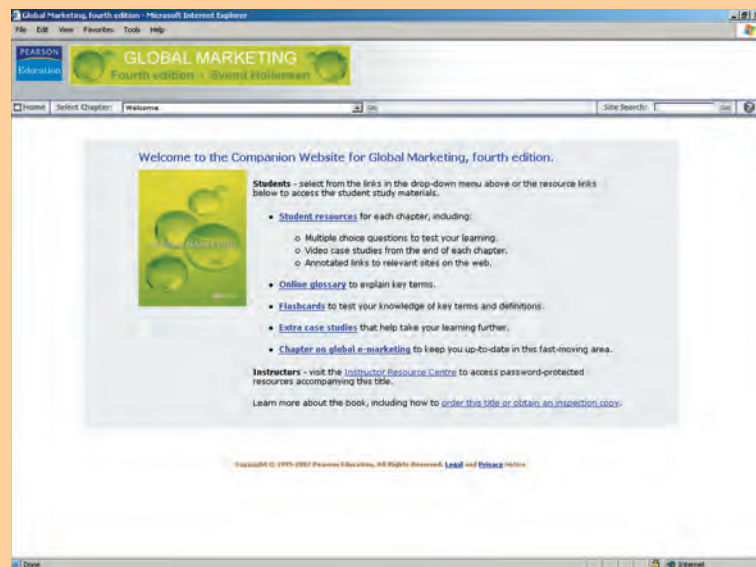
Global Marketing, fourth edition - Microsoft Internet Explorer

File Edit View Favorites Tools Help

PEARSON Education

GLOBAL MARKETING
Fourth edition - Svend Hollensen

Home Select Chapter: Welcome Go Site Search: Go

Welcome to the Companion Website for Global Marketing, fourth edition.

GLOBAL MARKETING

Students - select from the links in the drop-down menu above or the resource links below to access the student study materials.

- Student resources for each chapter, including:
  - Multiple choice questions to test your learning.
  - Video case studies from the end of each chapter.
  - Annotated links to relevant sites on the web.
- Online glossary to explain key terms.
- Flashcards to test your knowledge of key terms and definitions.
- Extra case studies that help take your learning further.
- Chapter on global e-marketing to keep you up-to-date in this fast-moving area.

Instructors - visit the Instructor Resource Centre to access password-protected resources accompanying this title.

Learn more about the book, including how to order this title or obtain an inspection copy.

Copyright © 1995-2007 Pearson Education, All Rights Reserved. Legal and Privacy Notice

Done Internet